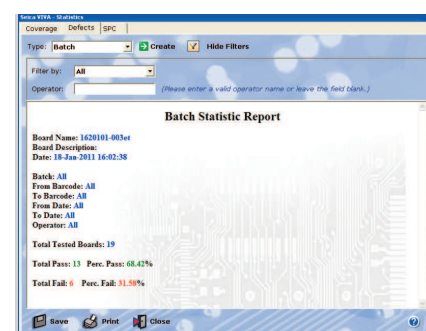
Seica VIVA - Statistics

Coverage | Defects | SPC

Type: Batch | Create | Hide Filters

Filter by: All

Operator: (Please enter a valid operator name or leave the field blank.)

Batch Statistic Report

Board Name: 1620101-003et
Board Description:
Date: 18-Jan-2011 16:02:38

Batch: All
From Barcode: All
To Barcode: All
From Date: All
To Date: All
Operator: All

Total Tested Boards: 19

Total Pass: 13 Perc. Pass: 68.42%

Total Fail: 6 Perc. Fail: 31.58%

Save | Print | Close